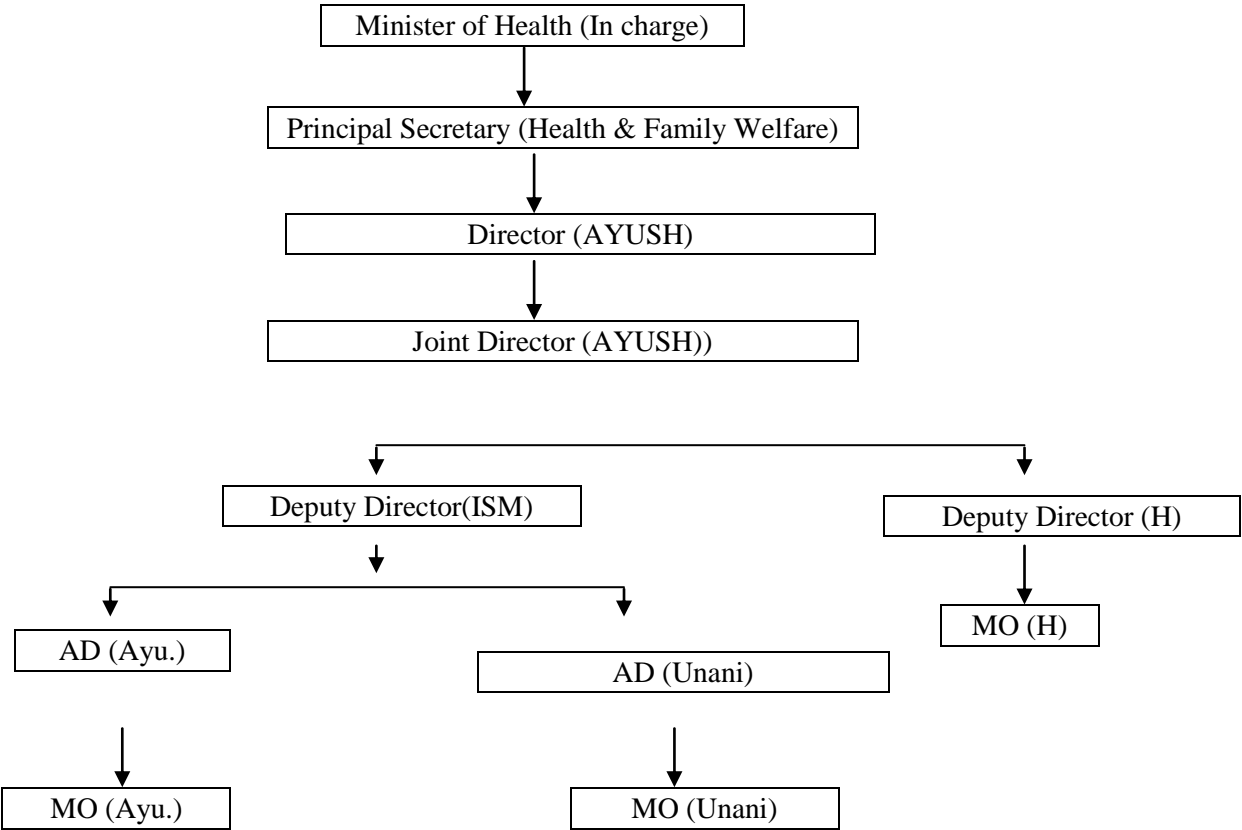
Minister of Health (In charge)

Principal Secretary (Health & Family Welfare)

Director (AYUSH)

Joint Director (AYUSH))

Deputy Director(ISM)

Deputy Director (H)

MO (H)

AD (Ayu.)

AD (Unani)

MO (Ayu.)

MO (Unani)